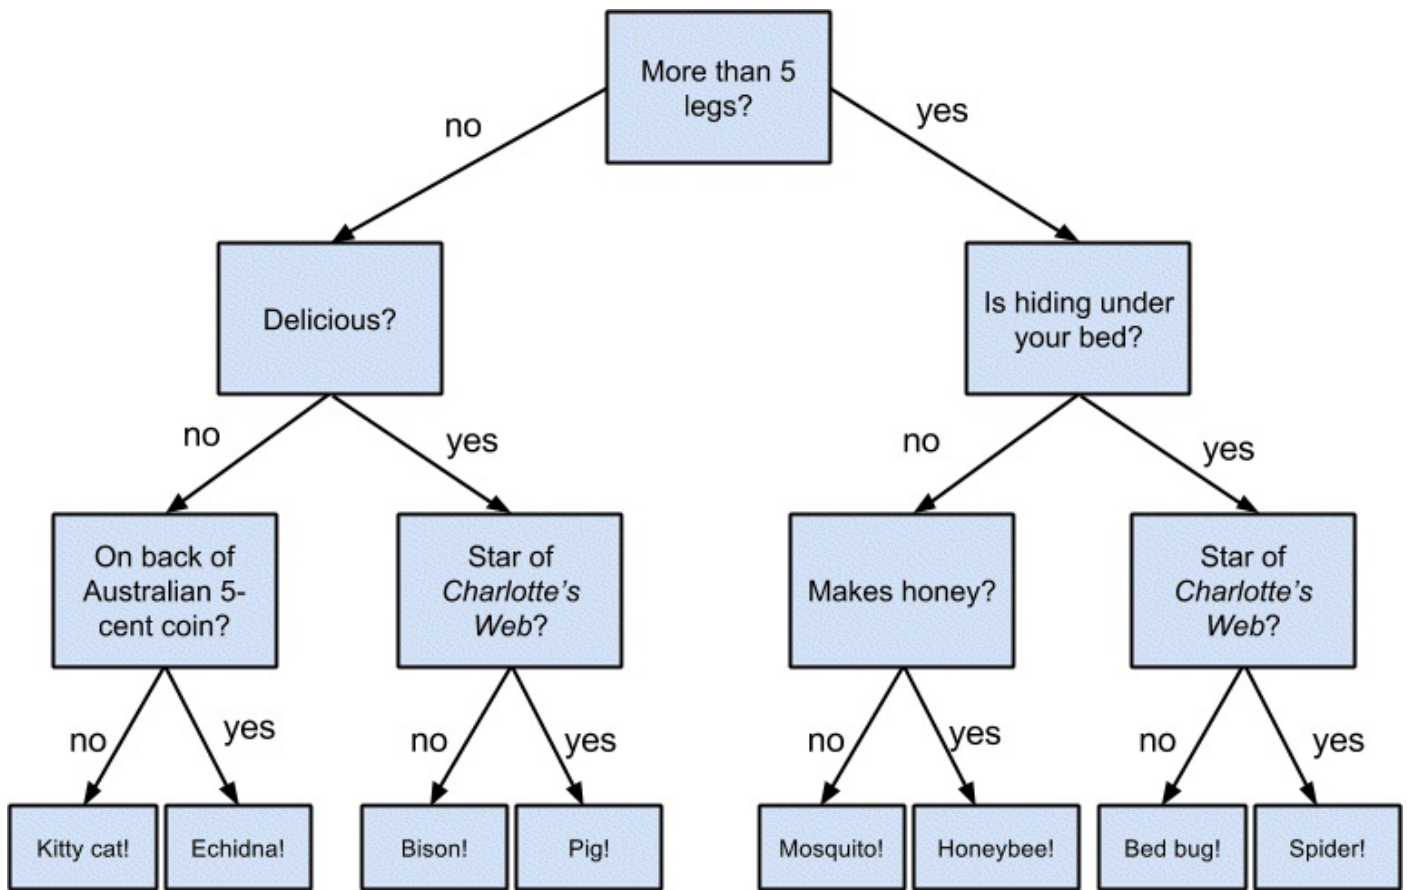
More than 5 legs?

no

yes

Delicious?

Is hiding under your bed?

no

yes

no

yes

On back of Australian 5-cent coin?

Star of *Charlotte's Web*?

Makes honey?

Star of *Charlotte's Web*?

no

yes

no

yes

no

yes

no

yes

Kitty cat!

Echidna!

Bison!

Pig!

Mosquito!

Honeybee!

Bed bug!

Spider!